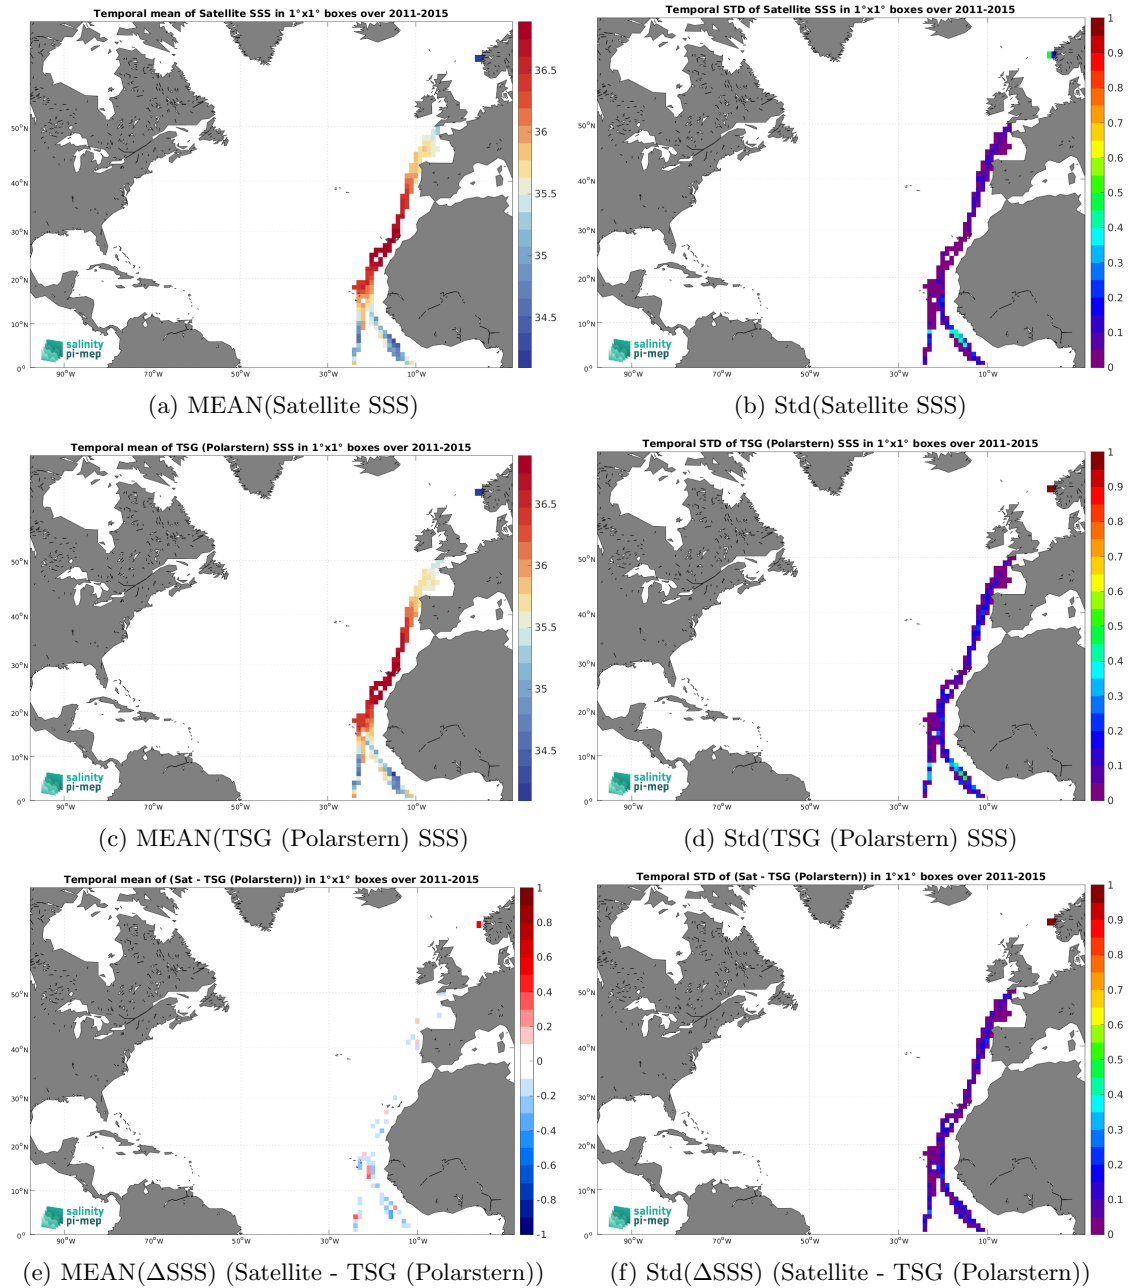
Temporal mean of Satellite SSS in 1°x1° boxes over 2011-2015

36.5
36
35.5
35
34.5

50°N
40°N
30°N
20°N
10°N
0°
90°W
70°W
50°W
30°W
10°W

salinity pi-mep

(a) MEAN(Satellite SSS)

Temporal STD of Satellite SSS in 1°x1° boxes over 2011-2015

1
0.9
0.8
0.7
0.6
0.5
0.4
0.3
0.2
0.1
0

50°N
40°N
30°N
20°N
10°N
0°
90°W
70°W
50°W
30°W
10°W

salinity pi-mep

(b) Std(Satellite SSS)

Temporal mean of TSG (Polarstern) SSS in 1°x1° boxes over 2011-2015

36.5
36
35.5
35
34.5

50°N
40°N
30°N
20°N
10°N
0°
90°W
70°W
50°W
30°W
10°W

salinity pi-mep

(c) MEAN(TSG (Polarstern) SSS)

Temporal STD of TSG (Polarstern) SSS in 1°x1° boxes over 2011-2015

1
0.9
0.8
0.7
0.6
0.5
0.4
0.3
0.2
0.1
0

50°N
40°N
30°N
20°N
10°N
0°
90°W
70°W
50°W
30°W
10°W

salinity pi-mep

(d) Std(TSG (Polarstern) SSS)

Temporal mean of (Sat - TSG (Polarstern)) in 1°x1° boxes over 2011-2015

1
0.8
0.6
0.4
0.2
0
-0.2
-0.4
-0.6
-0.8
-1

50°N
40°N
30°N
20°N
10°N
0°
90°W
70°W
50°W
30°W
10°W

salinity pi-mep

(e) MEAN(ΔSSS) (Satellite - TSG (Polarstern))

Temporal STD of (Sat - TSG (Polarstern)) in 1°x1° boxes over 2011-2015

1
0.9
0.8
0.7
0.6
0.5
0.4
0.3
0.2
0.1
0

50°N
40°N
30°N
20°N
10°N
0°
90°W
70°W
50°W
30°W
10°W

salinity pi-mep

(f) Std(ΔSSS) (Satellite - TSG (Polarstern))